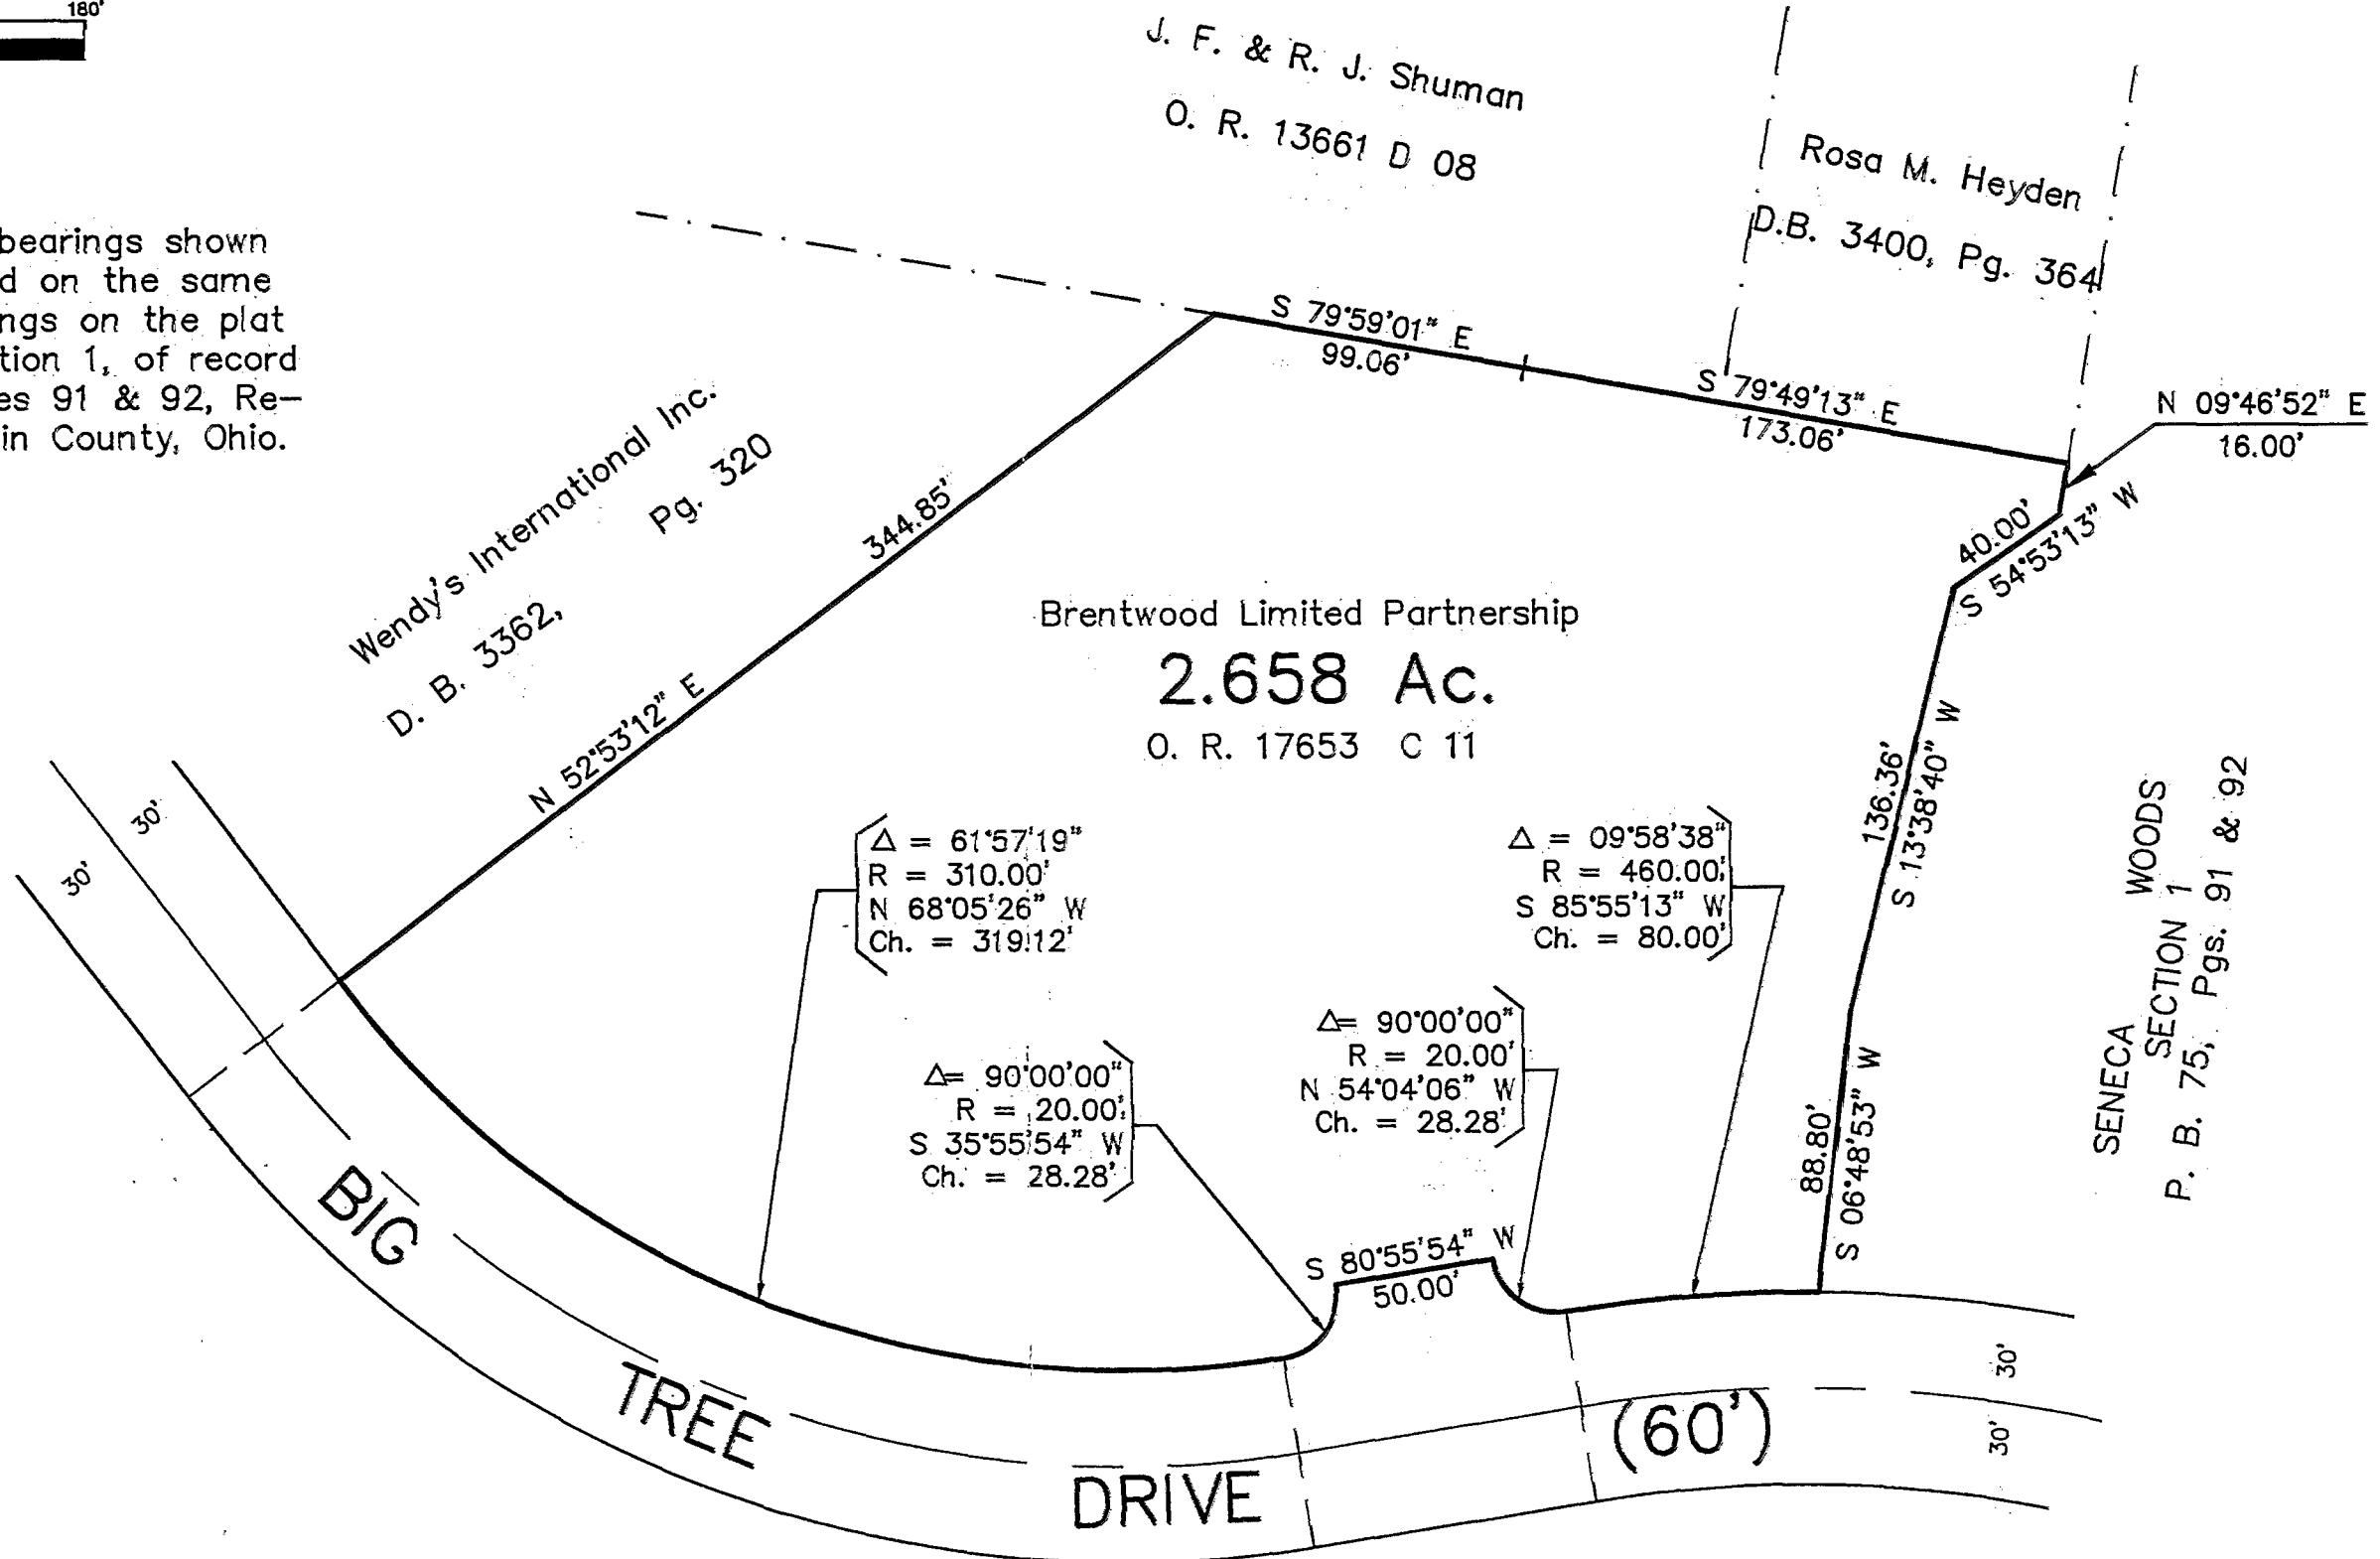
180'

bearings shown
d on the same
ngs on the plat
tion 1, of record
es 91 & 92, Re-
in County, Ohio.

J. F. & R. J. Shuman
O. R. 13661 D 08

Rosa M. Heyden
D.B. 3400, Pg. 364

S 79°59'01" E
99.06'

S 79°49'13" E
173.06'

N 09°46'52" E
16.00'

40.00'
S 54°53'13" W

Wendy's International Inc.
D. B. 3362, Pg. 320

344.85'
N 52°53'12" E

Brentwood Limited Partnership
2.658 Ac.
O. R. 17653 C 11

136.36'
S 13°38'40" W

SENECA WOODS
SECTION 1
P. B. 75, Pgs. 91 & 92

30'
30'

$\Delta$ = 61°57'19"
R = 310.00'
N 68°05'26" W
Ch. = 319.12'

$\Delta$ = 09°58'38"
R = 460.00'
S 85°55'13" W
Ch. = 80.00'

$\Delta$= 90°00'00"
R = 20.00'
N 54°04'06" W
Ch. = 28.28'

$\Delta$= 90°00'00"
R = 20.00'
S 35°55'54" W
Ch. = 28.28'

88.80'
S 06°48'53" W

S 80°55'54" W
50.00'

BIG TREE DRIVE (60')

30'
30'